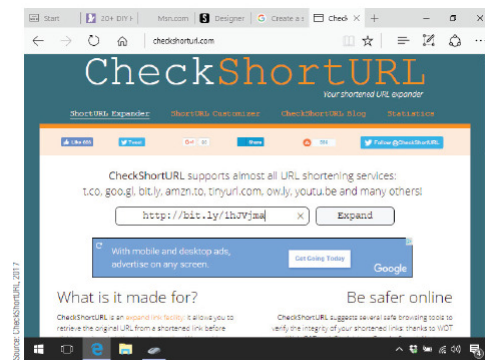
Start | 20+ DIY | Msn.com | Designer | Create a | Check | +

checkshorturl.com

CheckShortURL

Your shortened URL expander

ShortURL Expander | ShortURL Customizer | CheckShortURL Blog | Statistics

Like 486 | Tweet | G+ 22 | Share | 386 | Follow @CheckShortURL

CheckShortURL supports almost all URL shortening services: t.co, goo.gl, bit.ly, amzn.to, tinyurl.com, ow.ly, youtu.be and many others!

http://bit.ly/1hJVjme | Expand

With mobile and desktop ads, advertise on any screen.

Get Going Today

Google

What is it made for?

CheckShortURL is an expand link facility: it allows you to retrieve the original URL from a shortened link before

Be safer online

CheckShortURL suggests several safe browsing tools to verify the integrity of your shortened links: thanks to WOT

Source: CheckShortURL 2017